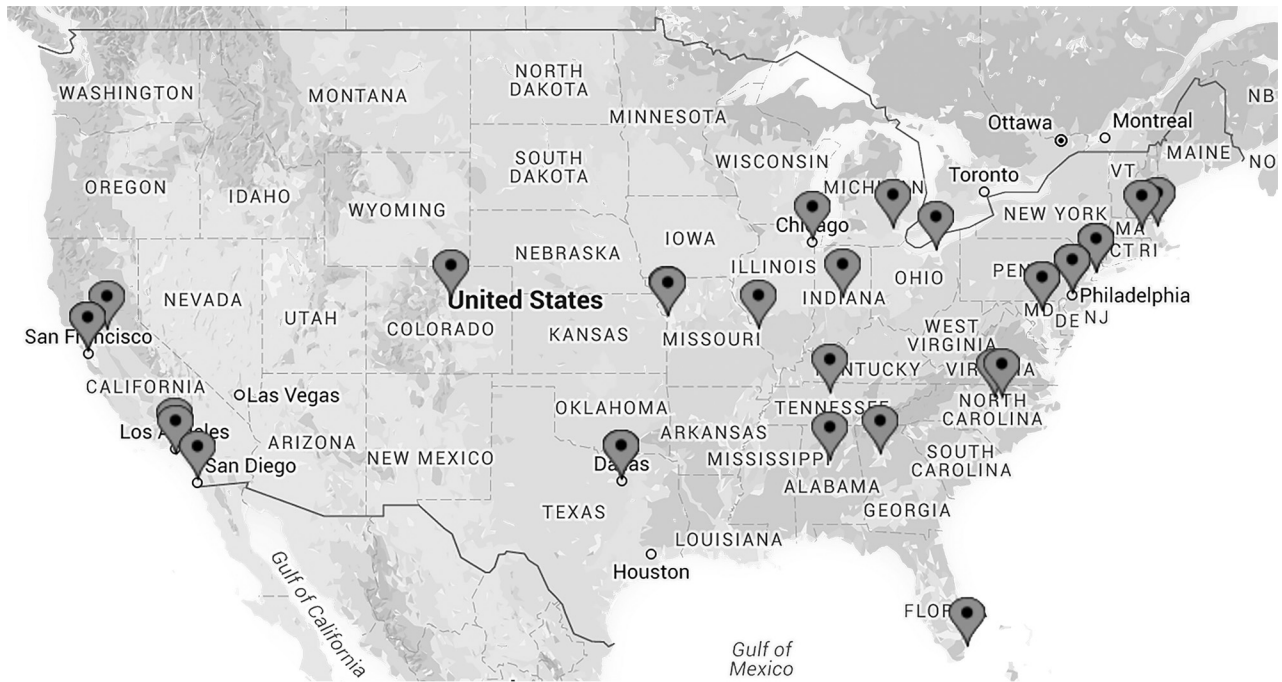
WASHINGTON
MONTANA
NORTH DAKOTA
MINNESOTA
Ottawa
Montreal
NB
MAINE
NO
SOUTH DAKOTA
WISCONSIN
VT
OREGON
IDAHO
WYOMING
MICHIGAN
Toronto
NEW YORK
Chicago
MA
CT RI
NEBRASKA
IOWA
ILLINOIS
OHIO
PENN
Philadelphia
NEVADA
United States
INDIANA
UTAH
COLORADO
KANSAS
MISSOURI
MD
DE NJ
San Francisco
WEST VIRGINIA
CALIFORNIA
Las Vegas
KENTUCKY
VIRGINIA
NORTH CAROLINA
OKLAHOMA
TENNESSEE
Los Angeles
ARIZONA
ARKANSAS
SOUTH CAROLINA
San Diego
NEW MEXICO
Dallas
MISSISSIPPI
ALABAMA
GEORGIA
TEXAS
LOUISIANA
Houston
Gulf of California
FLORIDA
Gulf of Mexico